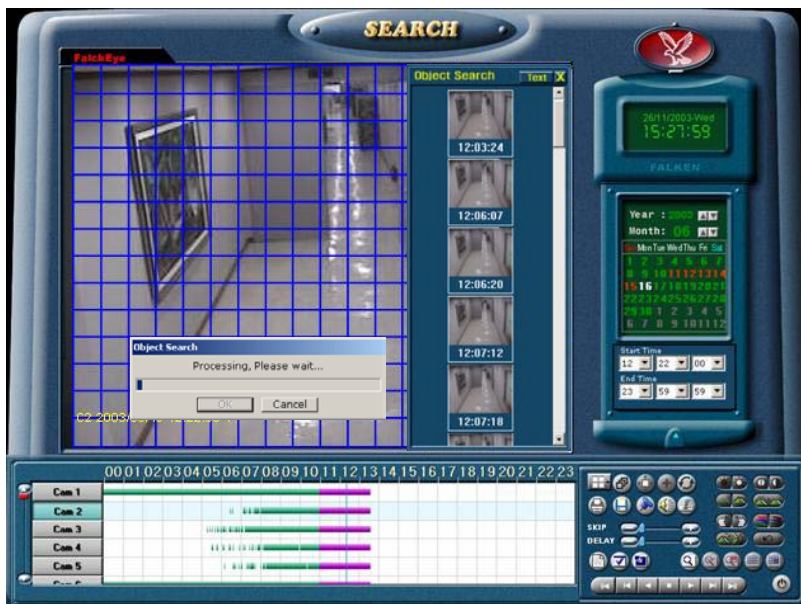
SEARCH

FalchEye

Object Search
Text
X

12:03:24
12:06:07
12:06:20
12:07:12
12:07:18

26/11/2003-Wed
15:27:59
FALKEN

Year : 2003
Month: 06

Sun Mon Tue Wed Thu Fri Sat
1 2 3 4 5 6 7
8 9 10 11 12 13 14
15 16 17 18 19 20 21
22 23 24 25 26 27 28
29 30 1 2 3 4 5
6 7 8 9 10 11 12

Start Time
12 22 00
End Time
23 59 59

Object Search
Processing, Please wait...
OK
Cancel

C2 2003/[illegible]

00 01 02 03 04 05 06 07 08 09 10 11 12 13 14 15 16 17 18 19 20 21 22 23

Cam 1
Cam 2
Cam 3
Cam 4
Cam 5
Cam 6

SKIP
DELAY